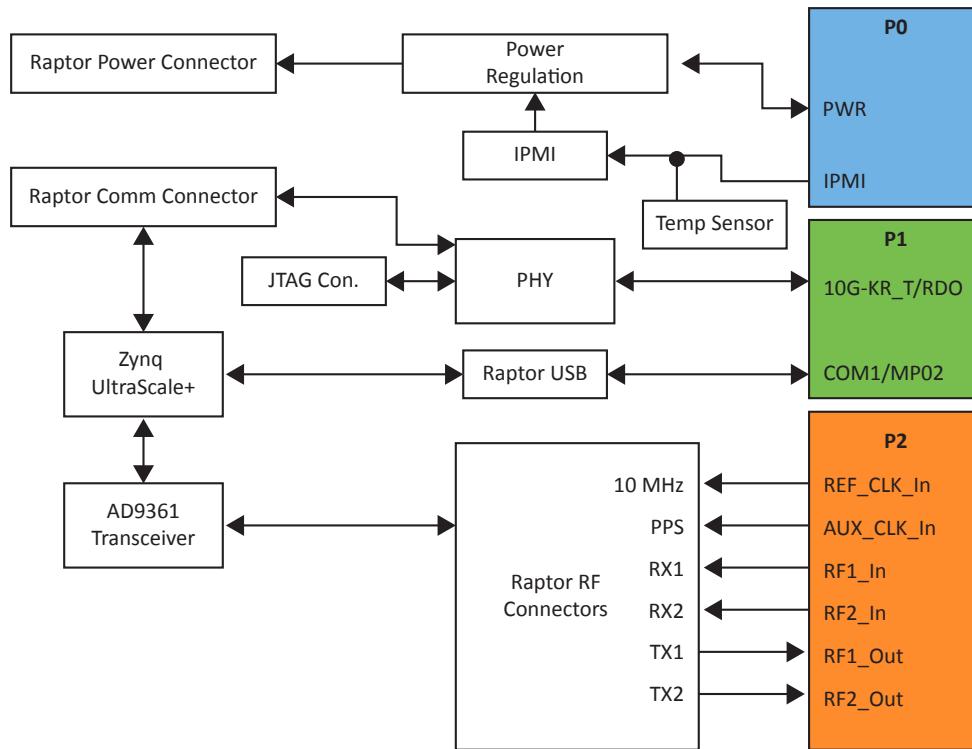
Raptor Power Connector

Power Regulation

P0

PWR

IPMI

IPMI

Temp Sensor

Raptor Comm Connector

P1

JTAG Con.

PHY

10G-KR_T/RDO

Zynq UltraScale+

Raptor USB

COM1/MP02

P2

AD9361 Transceiver

10 MHz

REF_CLK_In

PPS

AUX_CLK_In

RX1

RF1_In

Raptor RF Connectors

RX2

RF2_In

TX1

RF1_Out

TX2

RF2_Out